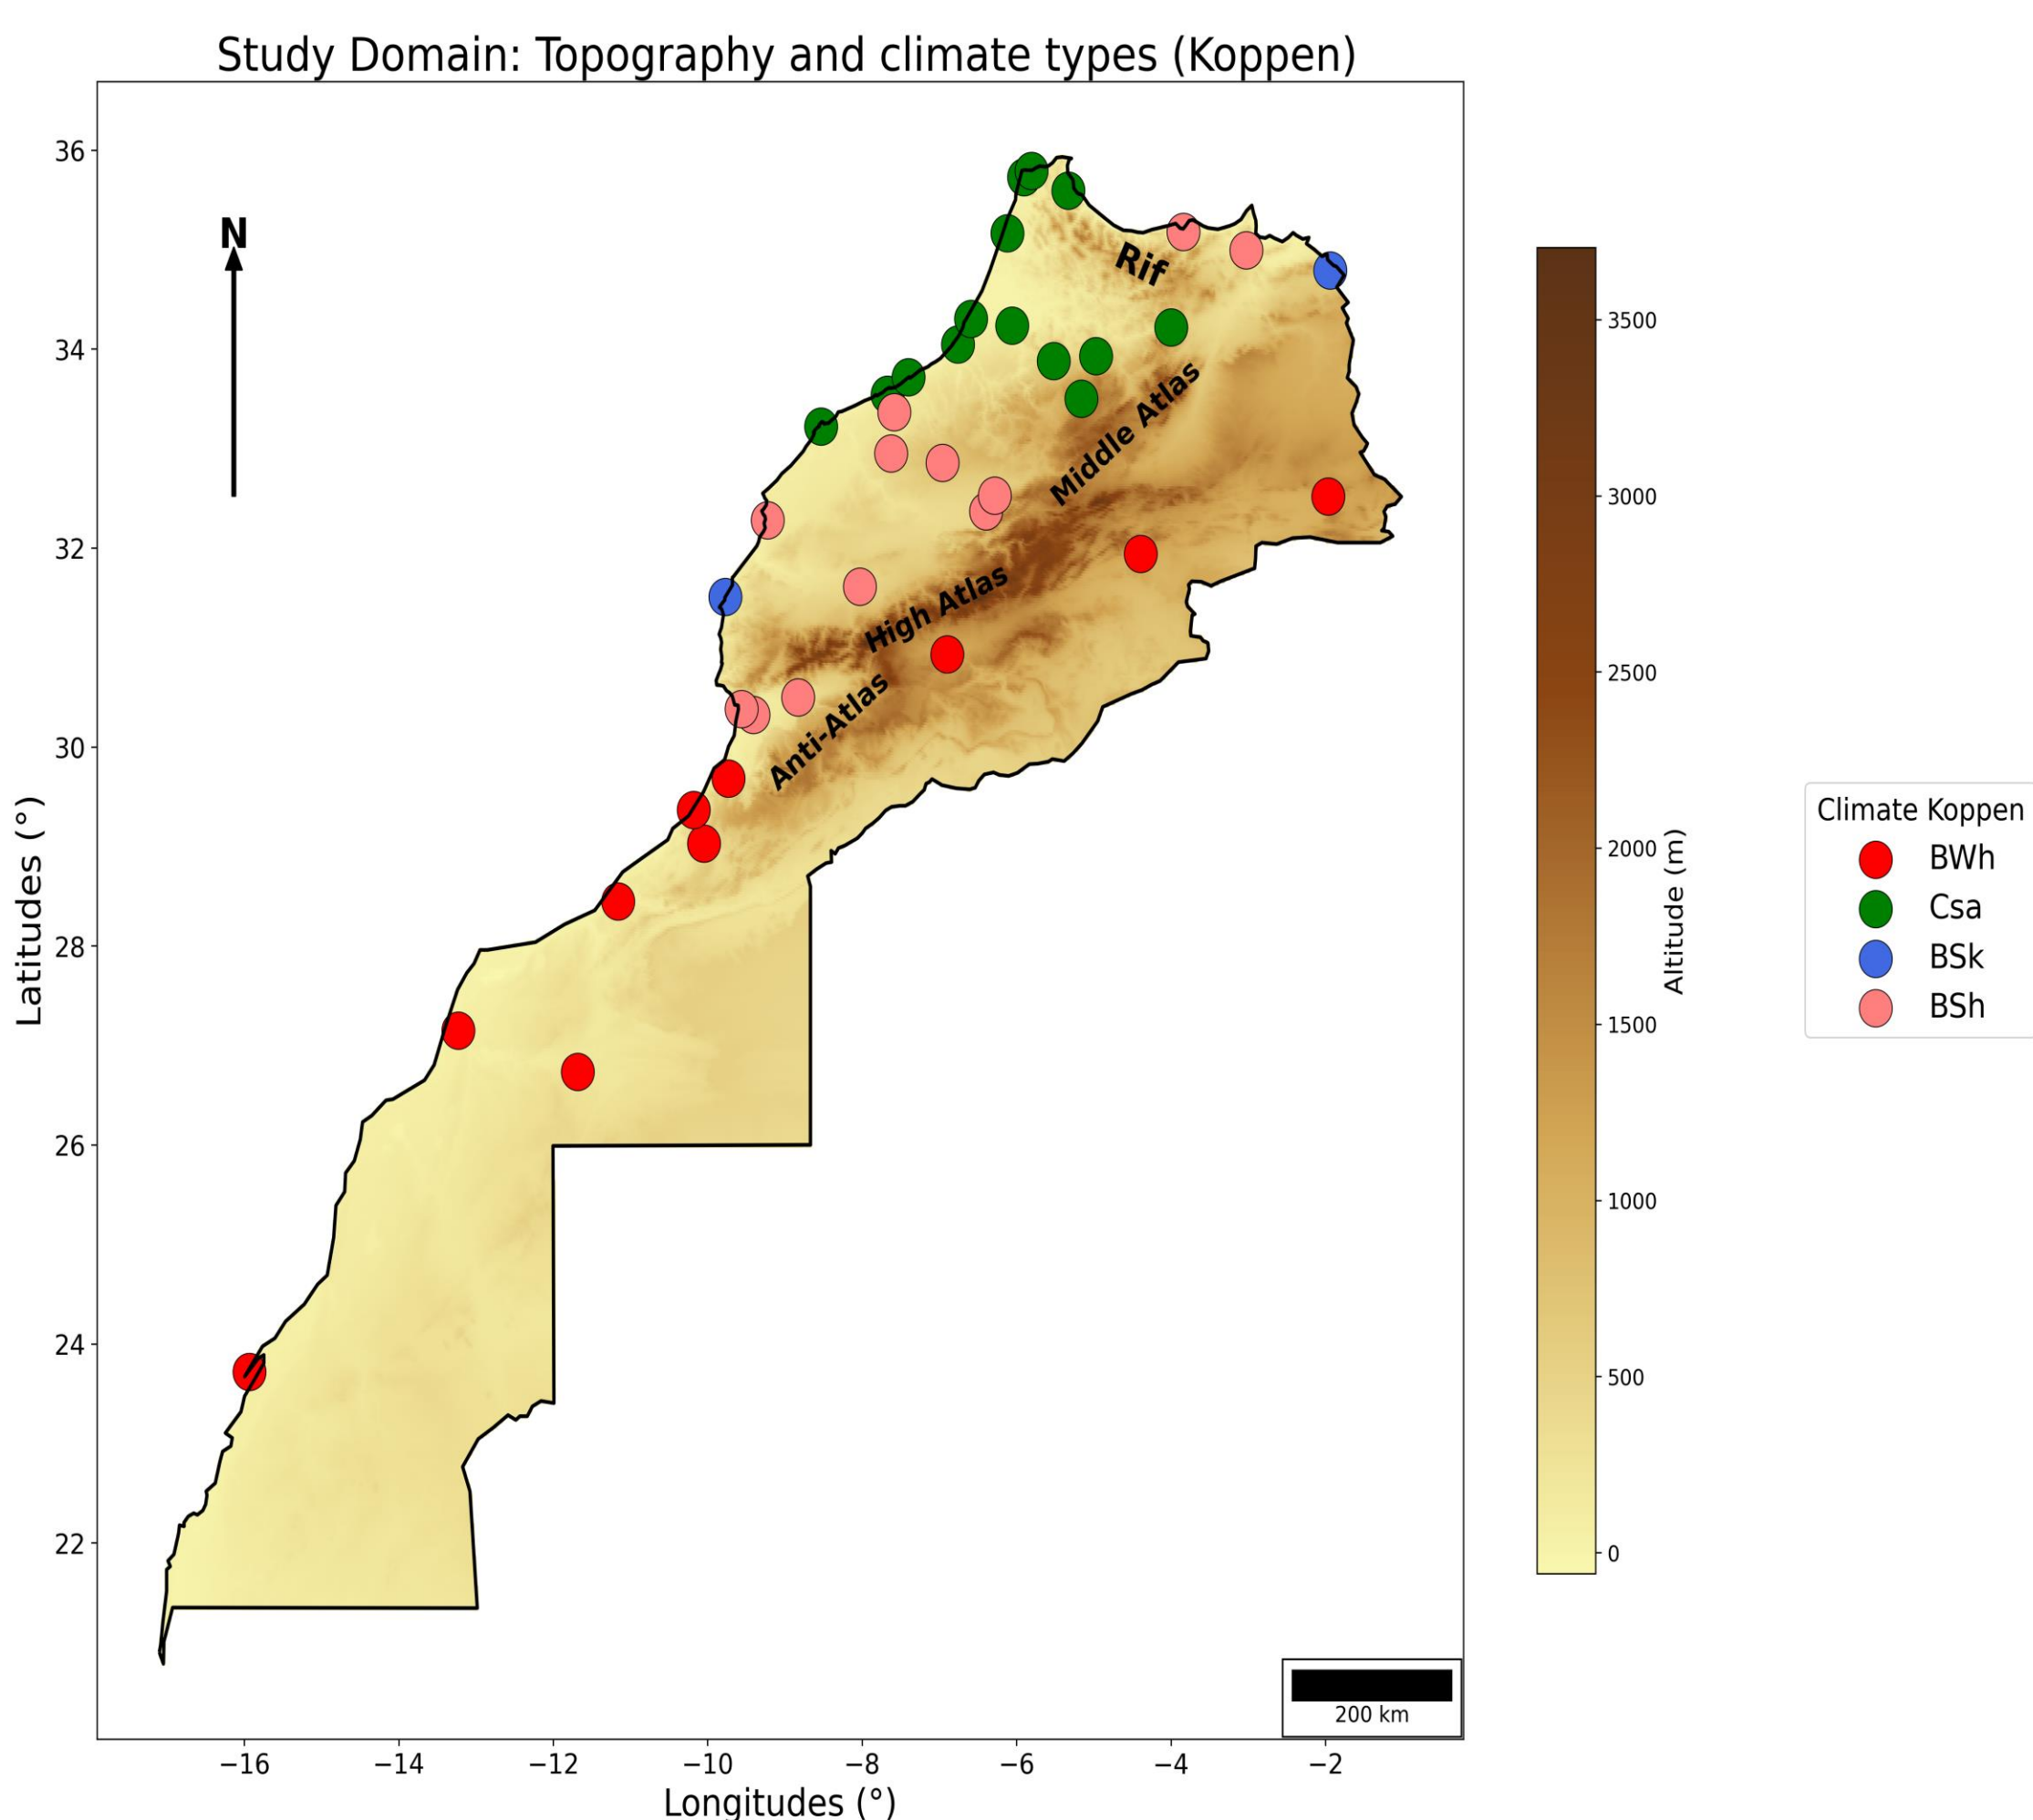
Study Domain: Topography and climate types (Koppen)

N

Rif

Middle Atlas

High Atlas

Anti-Atlas

36
34
32
30
28
26
24
22

Latitudes (°)

−16 −14 −12 −10 −8 −6 −4 −2

Longitudes (°)

200 km

3500
3000
2500
2000
1500
1000
500
0

Altitude (m)

Climate Koppen
BWh
Csa
BSk
BSh